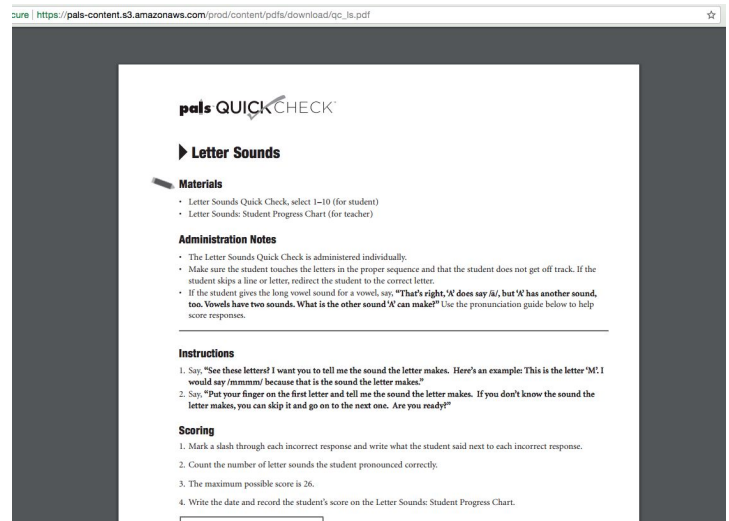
cure | https://pals-content.s3.amazonaws.com/prod/content/pdfs/download/qc_ls.pdf

pals QUICKCHECK

Letter Sounds

Materials

• Letter Sounds Quick Check, select 1–10 (for student)
• Letter Sounds: Student Progress Chart (for teacher)

Administration Notes

• The Letter Sounds Quick Check is administered individually.
• Make sure the student touches the letters in the proper sequence and that the student does not get off track. If the student skips a line or letter, redirect the student to the correct letter.
• If the student gives the long vowel sound for a vowel, say, **"That's right, 'A' does say /ā/, but 'A' has another sound, too. Vowels have two sounds. What is the other sound 'A' can make?"** Use the pronunciation guide below to help score responses.

Instructions

1. Say, **"See these letters? I want you to tell me the sound the letter makes. Here's an example: This is the letter 'M'. I would say /mmmm/ because that is the sound the letter makes."**
2. Say, **"Put your finger on the first letter and tell me the sound the letter makes. If you don't know the sound the letter makes, you can skip it and go on to the next one. Are you ready?"**

Scoring

1. Mark a slash through each incorrect response and write what the student said next to each incorrect response.

2. Count the number of letter sounds the student pronounced correctly.

3. The maximum possible score is 26.

4. Write the date and record the student's score on the Letter Sounds: Student Progress Chart.